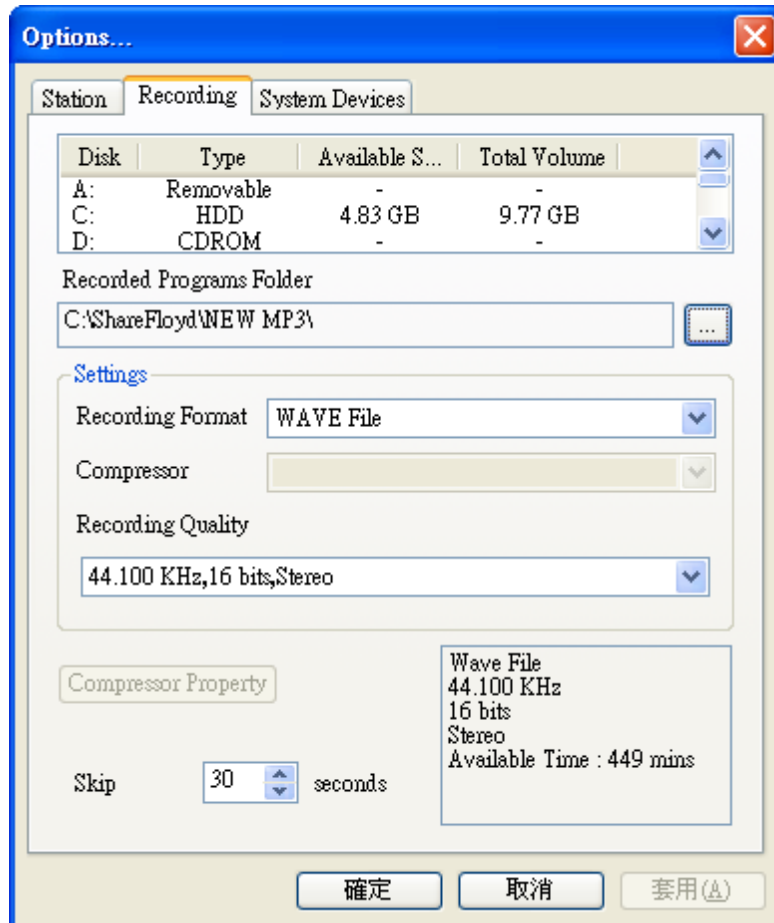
Options...

Station | Recording | System Devices

| Disk | Type | Available S... | Total Volume |
|---|---|---|---|
| A: | Removable | - | - |
| C: | HDD | 4.83 GB | 9.77 GB |
| D: | CDROM | - | - |

Recorded Programs Folder

C:\ShareFloyd\NEW MP3\

...

Settings

Recording Format WAVE File

Compressor

Recording Quality

44.100 KHz,16 bits,Stereo

Compressor Property

Wave File
44.100 KHz
16 bits
Stereo
Available Time : 449 mins

Skip 30 seconds

確定 取消 套用(A)